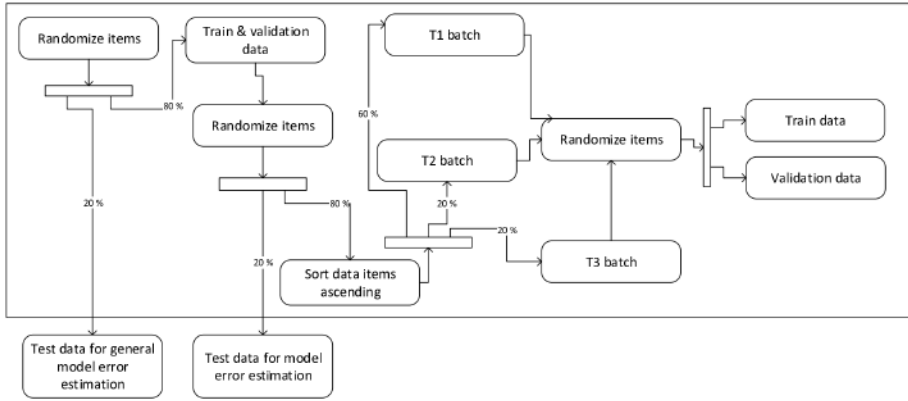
Randomize items

80 %

Train & validation data

Randomize items

80 %

Sort data items ascending

60 %

T1 batch

T2 batch

20 %

20 %

T3 batch

Randomize items

Train data

Validation data

20 %

20 %

Test data for general model error estimation

Test data for model error estimation